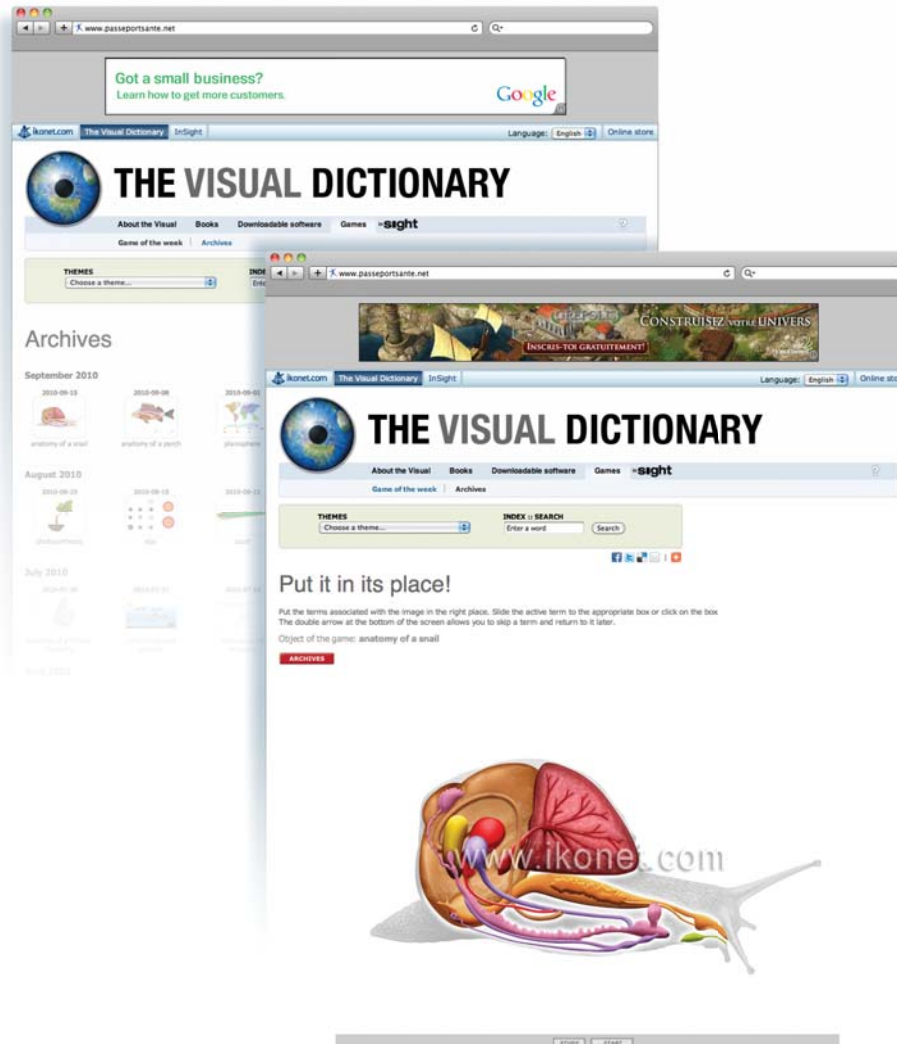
www.passeportsante.net

Got a small business?
Learn how to get more customers.
Google

ikonet.com The Visual Dictionary InSight
Language: English Online store

THE VISUAL DICTIONARY

About the Visual Books Downloadable software Games insight
Game of the week | Archives

THEMES
Choose a theme...
INDE
Ente

Archives

September 2010
2010-09-15 anatomy of a snail
2010-09-08 anatomy of a perch
2010-09-01

August 2010
2010-08-25
2010-08-18
2010-08-11

July 2010

www.passeportsante.net

CONSTRUISEZ VOTRE UNIVERS
INSCRIS-TOI GRATUITEMENT!

ikonet.com The Visual Dictionary InSight
Language: English Online sto

THE VISUAL DICTIONARY

About the Visual Books Downloadable software Games insight
Game of the week | Archives

THEMES
Choose a theme...
INDEX :: SEARCH
Enter a word
Search

Put it in its place!

Put the terms associated with the image in the right place. Slide the active term to the appropriate box or click on the box
The double arrow at the bottom of the screen allows you to skip a term and return to it later.

Object of the game: anatomy of a snail

ARCHIVES

www.ikonet.com

START START